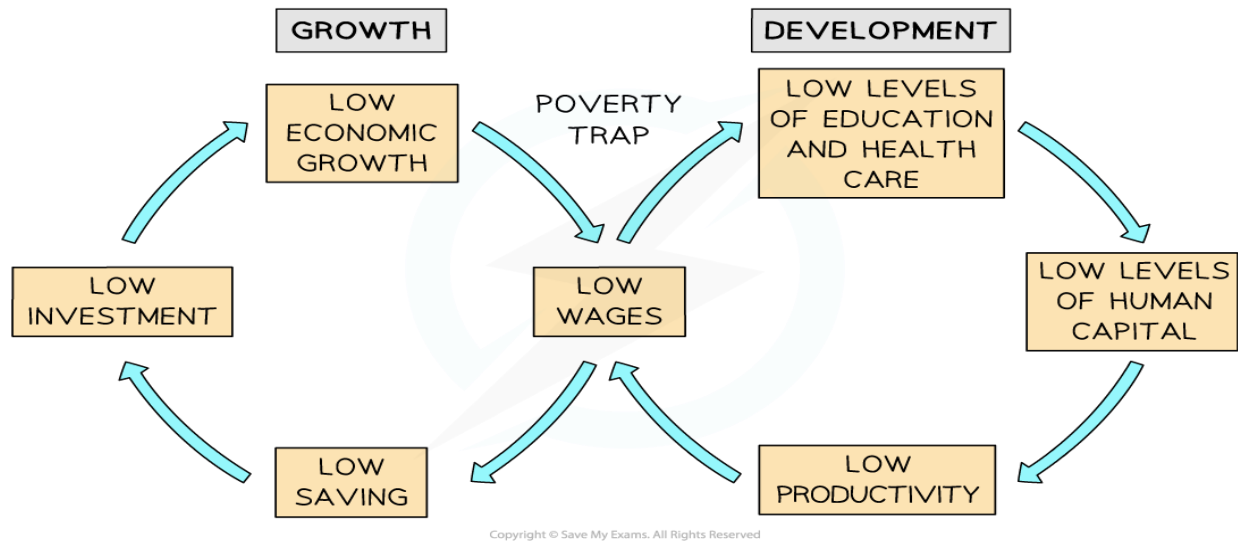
GROWTH

DEVELOPMENT

LOW ECONOMIC GROWTH

POVERTY TRAP

LOW LEVELS OF EDUCATION AND HEALTH CARE

LOW INVESTMENT

LOW WAGES

LOW LEVELS OF HUMAN CAPITAL

LOW SAVING

LOW PRODUCTIVITY

Copyright © Save My Exams. All Rights Reserved